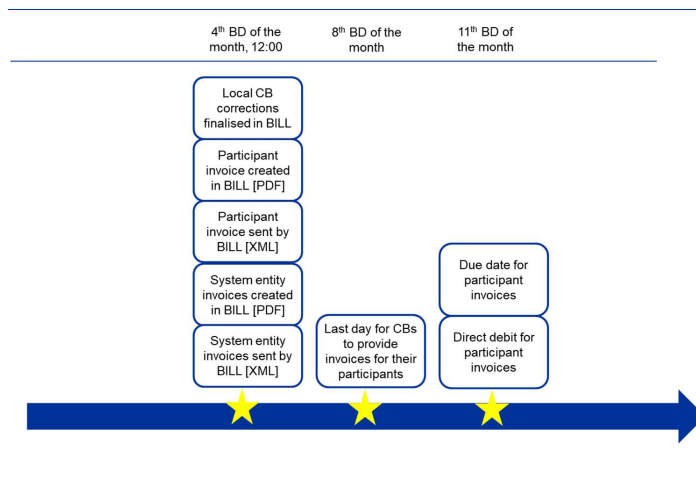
4$^{th}$ BD of the month, 12:00

8$^{th}$ BD of the month

11$^{th}$ BD of the month

Local CB corrections finalised in BILL

Participant invoice created in BILL [PDF]

Participant invoice sent by BILL [XML]

System entity invoices created in BILL [PDF]

System entity invoices sent by BILL [XML]

Last day for CBs to provide invoices for their participants

Due date for participant invoices

Direct debit for participant invoices